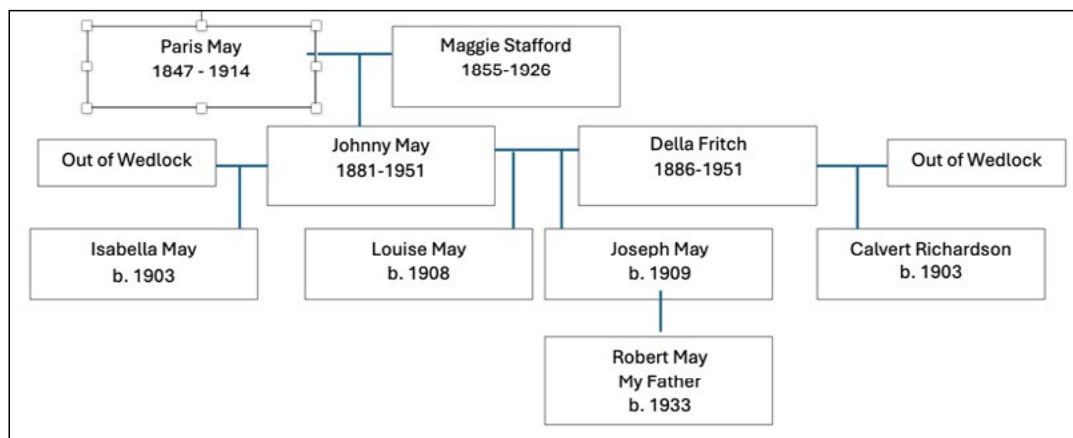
Paris May
1847 - 1914

Maggie Stafford
1855-1926

Out of Wedlock

Johnny May
1881-1951

Della Fritch
1886-1951

Out of Wedlock

Isabella May
b. 1903

Louise May
b. 1908

Joseph May
b. 1909

Calvert Richardson
b. 1903

Robert May
My Father
b. 1933